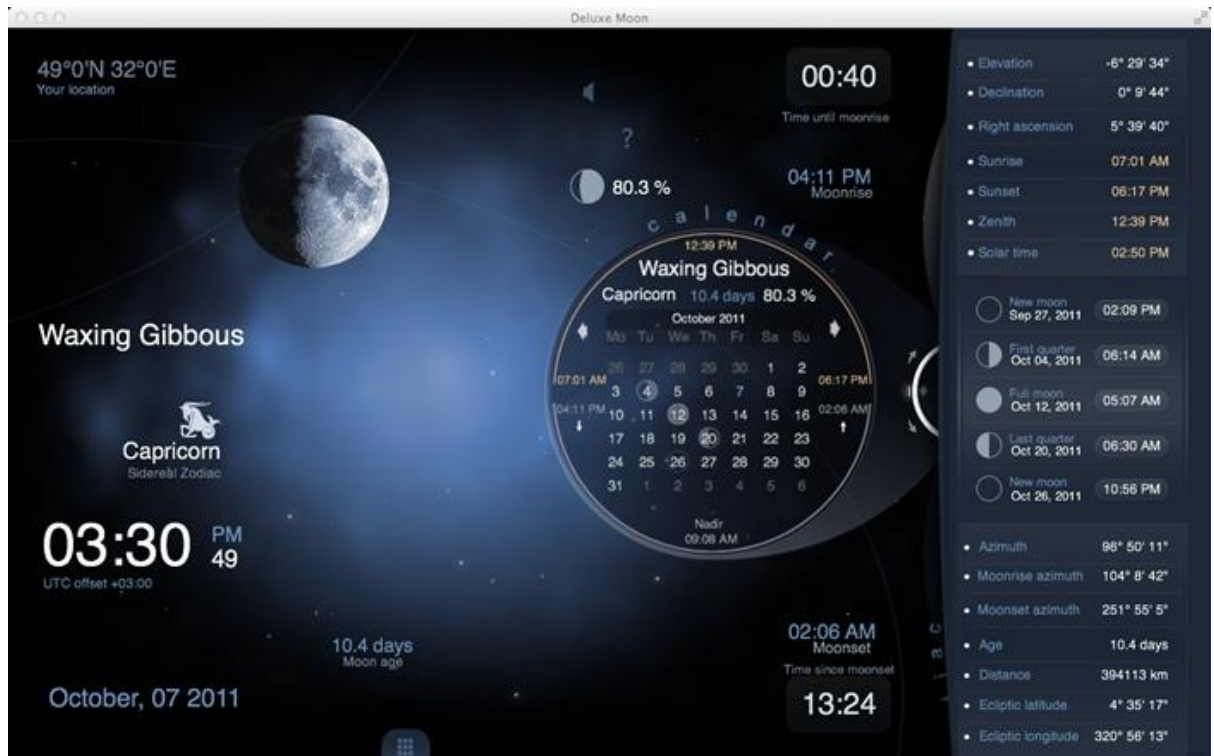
Deluxe Moon

49°0'N 32°0'E
Your location

?

00:40
Time until moonrise

80.3 %

04:11 PM
Moonrise

calendar

12:39 PM
Waxing Gibbous
Capricorn 10.4 days 80.3 %
October 2011

| Mo | Tu | We | Th | Fr | Sa | Su |
|---|---|---|---|---|---|---|
| 26 | 27 | 28 | 29 | 30 | 1 | 2 |
| 3 | 4 | 5 | 6 | 7 | 8 | 9 |
| 10 | 11 | 12 | 13 | 14 | 15 | 16 |
| 17 | 18 | 19 | 20 | 21 | 22 | 23 |
| 24 | 25 | 26 | 27 | 28 | 29 | 30 |
| 31 | 1 | 2 | 3 | 4 | 5 | 6 |

07:01 AM
04:11 PM
06:17 PM
02:06 AM

Nadir
09:08 AM

Waxing Gibbous

Capricorn
Sidereal Zodiac

03:30 PM 49
UTC offset +03:00

10.4 days
Moon age

October, 07 2011

02:06 AM
Moonset
Time since moonset
13:24

| | |
|---|---|
| • Elevation | -6° 29' 34° |
| • Declination | 0° 9' 44° |
| • Right ascension | 5° 39' 40° |
| • Sunrise | 07:01 AM |
| • Sunset | 06:17 PM |
| • Zenith | 12:39 PM |
| • Solar time | 02:50 PM |

New moon Sep 27, 2011 02:09 PM
First quarter Oct 04, 2011 06:14 AM
Full moon Oct 12, 2011 05:07 AM
Last quarter Oct 20, 2011 06:30 AM
New moon Oct 26, 2011 10:56 PM

| | |
|---|---|
| • Azimuth | 96° 50' 11° |
| • Moonrise azimuth | 104° 8' 42° |
| • Moonset azimuth | 251° 55' 5° |
| • Age | 10.4 days |
| • Distance | 394113 km |
| • Ecliptic latitude | 4° 35' 17° |
| • Ecliptic longitude | 320° 56' 13° |